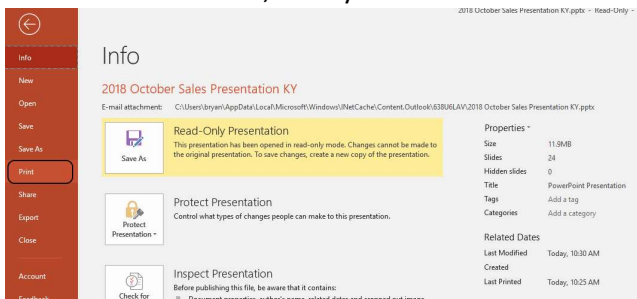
2018 October Sales Presentation KY.pptx - Read-Only -

Info
New
Open
Save
Save As
Print
Share
Export
Close
Account

Info

2018 October Sales Presentation KY

E-mail attachment: C:\Users\bryan\AppData\Local\Microsoft\Windows\INetCache\Content.Outlook\638U6LAV\2018 October Sales Presentation KY.pptx

Save As

Read-Only Presentation

This presentation has been opened in read-only mode. Changes cannot be made to the original presentation. To save changes, create a new copy of the presentation.

Protect Presentation

Protect Presentation

Control what types of changes people can make to this presentation.

Check for

Inspect Presentation

Before publishing this file, be aware that it contains:

Properties

| | |
|---|---|
| Size | 11.9MB |
| Slides | 24 |
| Hidden slides | 0 |
| Title | PowerPoint Presentation |
| Tags | Add a tag |
| Categories | Add a category |

Related Dates

| | |
|---|---|
| Last Modified | Today, 10:30 AM |
| Created | |
| Last Printed | Today, 10:25 AM |